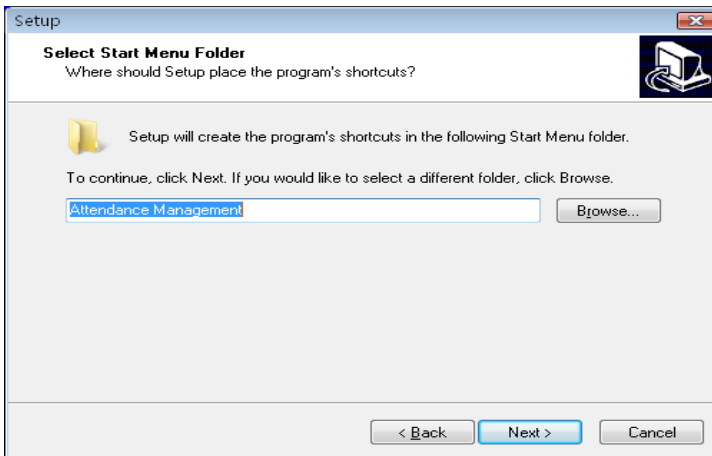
Setup

Select Start Menu Folder
Where should Setup place the program's shortcuts?

Setup will create the program's shortcuts in the following Start Menu folder.

To continue, click Next. If you would like to select a different folder, click Browse.

Attendance Management

Browse...

< Back

Next >

Cancel